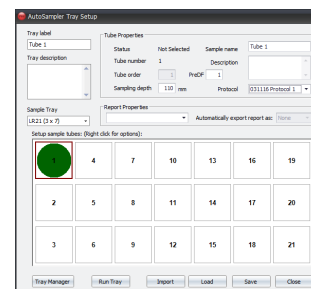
AutoSampler Tray Setup

Tray label
Tube 1

Tray description

Tube Properties
Status Not Selected
Tube number 1
Tube order 1
Sampling depth 110 mm
Sample name Tube 1
Description
PreDF 1
Protocol 031116 Protocol 1

Sample Tray
LR21 (3 x 7)

Report Properties
Automatically export report as: None

Setup sample tubes: (Right click for options):

| 1 | 4 | 7 | 10 | 13 | 16 | 19 |
|---|---|---|---|---|---|---|
| 2 | 5 | 8 | 11 | 14 | 17 | 20 |
| 3 | 6 | 9 | 12 | 15 | 18 | 21 |

Tray Manager
Run Tray
Import
Load
Save
Close